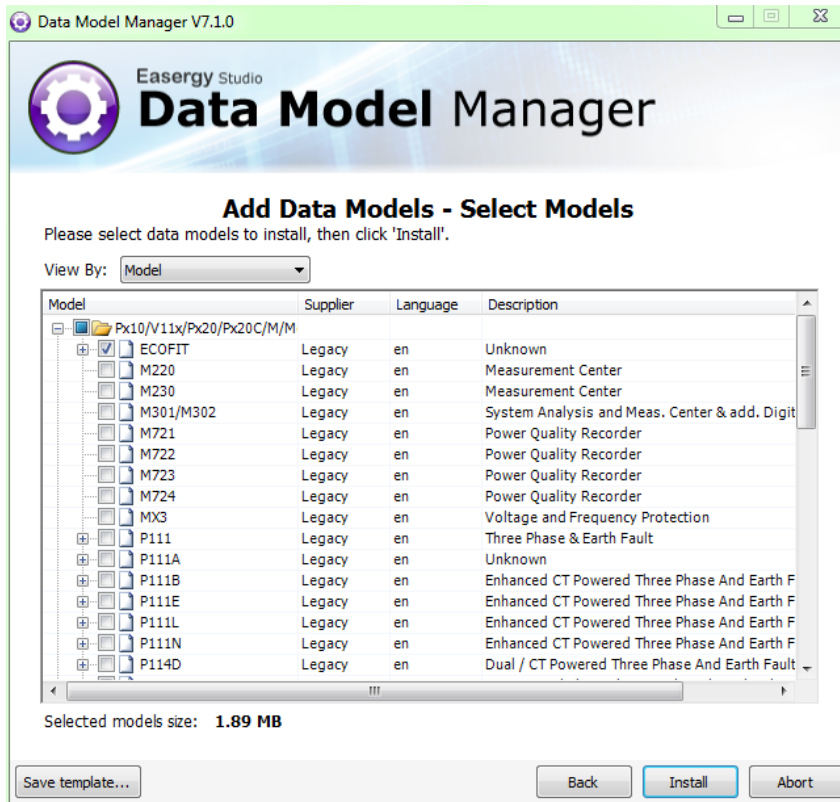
Data Model Manager V7.1.0

Easergy Studio
Data Model Manager

Add Data Models - Select Models
Please select data models to install, then click 'Install'.

View By: Model

| Model | Supplier | Language | Description |
|---|---|---|---|
| Px10/V11x/Px20/Px20C/M/M | | | |
| ECOFIT | Legacy | en | Unknown |
| M220 | Legacy | en | Measurement Center |
| M230 | Legacy | en | Measurement Center |
| M301/M302 | Legacy | en | System Analysis and Meas. Center & add. Digit |
| M721 | Legacy | en | Power Quality Recorder |
| M722 | Legacy | en | Power Quality Recorder |
| M723 | Legacy | en | Power Quality Recorder |
| M724 | Legacy | en | Power Quality Recorder |
| MX3 | Legacy | en | Voltage and Frequency Protection |
| P111 | Legacy | en | Three Phase & Earth Fault |
| P111A | Legacy | en | Unknown |
| P111B | Legacy | en | Enhanced CT Powered Three Phase And Earth F |
| P111E | Legacy | en | Enhanced CT Powered Three Phase And Earth F |
| P111L | Legacy | en | Enhanced CT Powered Three Phase And Earth F |
| P111N | Legacy | en | Enhanced CT Powered Three Phase And Earth F |
| P114D | Legacy | en | Dual / CT Powered Three Phase And Earth Fault |

Selected models size: 1.89 MB

Save template... Back Install Abort